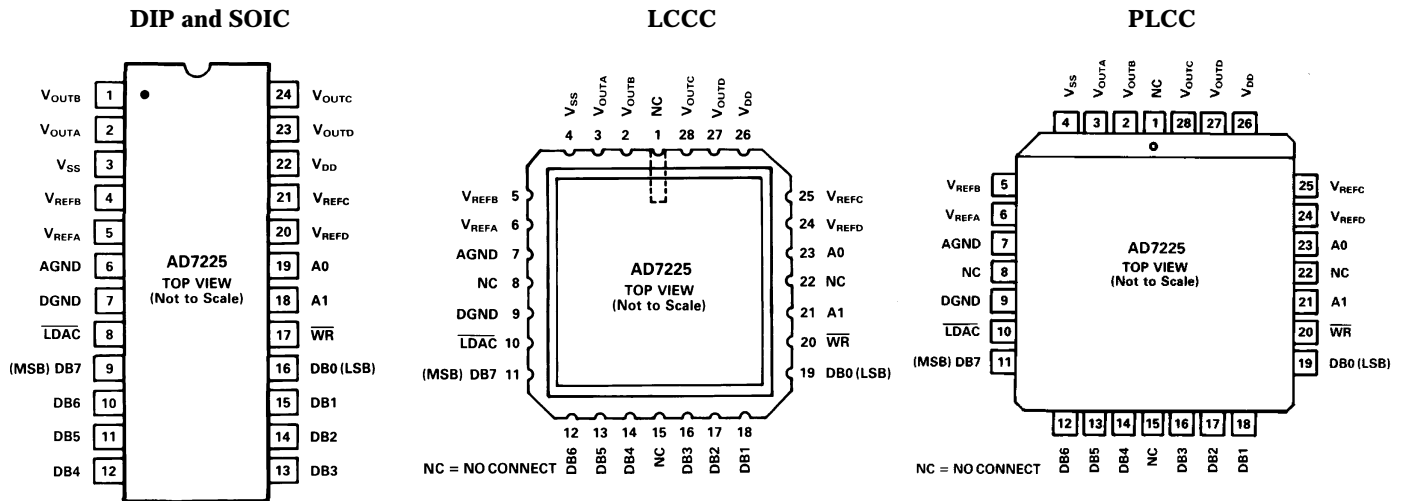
DIP and SOIC

$V_{OUTB}$ 1
$V_{OUTA}$ 2
$V_{SS}$ 3
$V_{REFB}$ 4
$V_{REFA}$ 5
AGND 6
DGND 7
$\overline{LDAC}$ 8
(MSB) DB7 9
DB6 10
DB5 11
DB4 12

AD7225
TOP VIEW
(Not to Scale)

24 $V_{OUTC}$
23 $V_{OUTD}$
22 $V_{DD}$
21 $V_{REFC}$
20 $V_{REFD}$
19 A0
18 A1
17 $\overline{WR}$
16 DB0 (LSB)
15 DB1
14 DB2
13 DB3

LCCC

$V_{SS}$ $V_{OUTA}$ $V_{OUTB}$ NC $V_{OUTC}$ $V_{OUTD}$ $V_{DD}$
4 3 2 1 28 27 26

$V_{REFB}$ 5
$V_{REFA}$ 6
AGND 7
NC 8
DGND 9
$\overline{LDAC}$ 10
(MSB) DB7 11

AD7225
TOP VIEW
(Not to Scale)

25 $V_{REFC}$
24 $V_{REFD}$
23 A0
22 NC
21 A1
20 $\overline{WR}$
19 DB0 (LSB)

12 13 14 15 16 17 18
DB6 DB5 DB4 NC DB3 DB2 DB1

NC = NO CONNECT

PLCC

$V_{SS}$ $V_{OUTA}$ $V_{OUTB}$ NC $V_{OUTC}$ $V_{OUTD}$ $V_{DD}$
4 3 2 1 28 27 26

$V_{REFB}$ 5
$V_{REFA}$ 6
AGND 7
NC 8
DGND 9
$\overline{LDAC}$ 10
(MSB) DB7 11

AD7225
TOP VIEW
(Not to Scale)

25 $V_{REFC}$
24 $V_{REFD}$
23 A0
22 NC
21 A1
20 $\overline{WR}$
19 DB0 (LSB)

12 13 14 15 16 17 18
DB6 DB5 DB4 NC DB3 DB2 DB1

NC = NO CONNECT